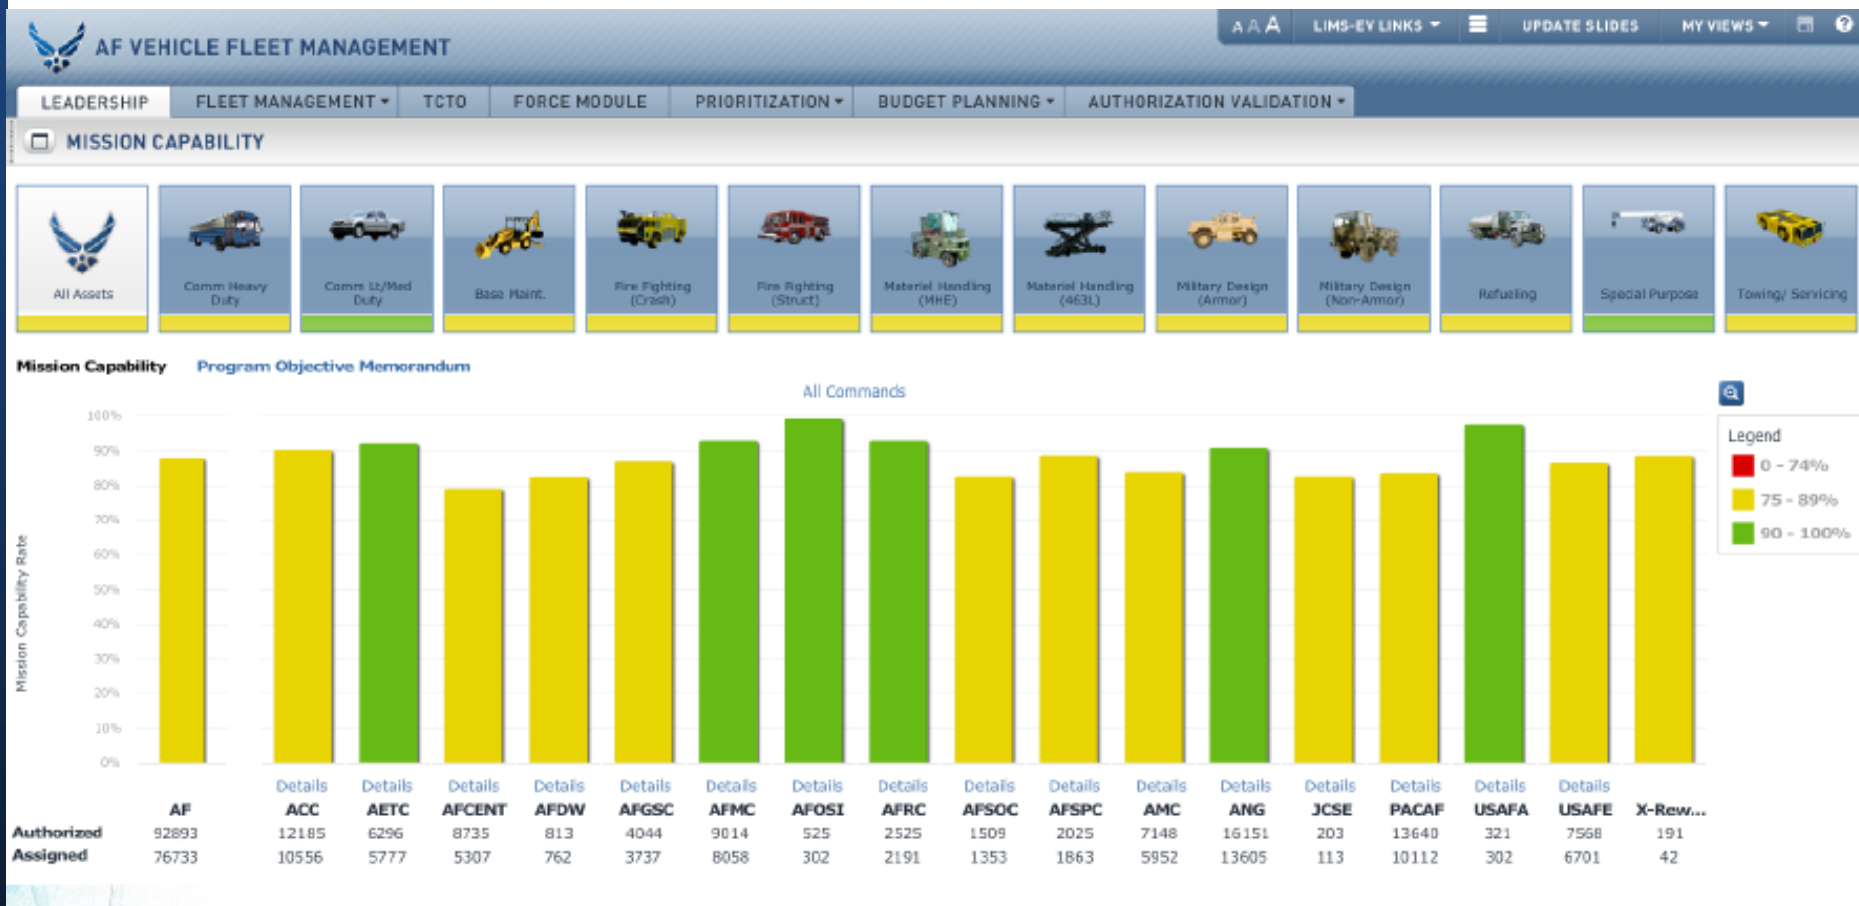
AF VEHICLE FLEET MANAGEMENT

A A A LIMS-EV LINKS UPDATE SLIDES MY VIEWS ?

LEADERSHIP FLEET MANAGEMENT TCTO FORCE MODULE PRIORITIZATION BUDGET PLANNING AUTHORIZATION VALIDATION

MISSION CAPABILITY

All Assets | Comm Heavy Duty | Comm Lt/Med Duty | Base Maint. | Fire Fighting (Crash) | Fire Fighting (Struct) | Material Handling (MHE) | Material Handling (463L) | Military Design (Armor) | Military Design (Non-Armor) | Refueling | Special Purpose | Towing/ Servicing

Mission Capability Program Objective Memorandum

All Commands

100% 90% 80% 70% 60% 50% 40% 30% 20% 10% 0%

Mission Capability Rate

Legend
0 - 74%
75 - 89%
90 - 100%

| | AF | ACC | AETC | AFCENT | AFDW | AFGSC | AFMC | AFOSI | AFRC | AFSOC | AFSPC | AMC | ANG | JCSE | PACAF | USAFA | USAFE | X-Rew... |
|---|---|---|---|---|---|---|---|---|---|---|---|---|---|---|---|---|---|---|
| | | Details | Details | Details | Details | Details | Details | Details | Details | Details | Details | Details | Details | Details | Details | Details | Details | |
| Authorized | 92893 | 12185 | 6296 | 8735 | 813 | 4044 | 9014 | 525 | 2525 | 1509 | 2025 | 7148 | 16151 | 203 | 13640 | 321 | 7568 | 191 |
| Assigned | 76733 | 10556 | 5777 | 5307 | 762 | 3737 | 8058 | 302 | 2191 | 1353 | 1863 | 5952 | 13605 | 113 | 10112 | 302 | 6701 | 42 |